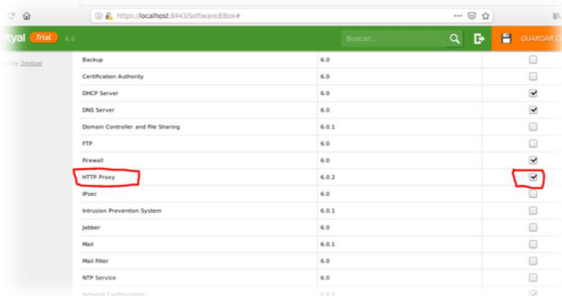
https://localhost:8443/Software/EBox#

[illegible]tyal Trial 6.0

Buscar...

GUARDAR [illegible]

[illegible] by Zentyal

| | | |
|---|---|---|
| Backup | 6.0 | ☐ |
| Certification Authority | 6.0 | ☐ |
| DHCP Server | 6.0 | ☑ |
| DNS Server | 6.0 | ☑ |
| Domain Controller and File Sharing | 6.0.1 | ☐ |
| FTP | 6.0 | ☐ |
| Firewall | 6.0 | ☑ |
| HTTP Proxy | 6.0.2 | ☑ |
| IPsec | 6.0 | ☐ |
| Intrusion Prevention System | 6.0.1 | ☐ |
| Jabber | 6.0 | ☐ |
| Mail | 6.0.1 | ☐ |
| Mail Filter | 6.0 | ☐ |
| NTP Service | 6.0 | ☐ |
| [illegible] | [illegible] | ☐ |